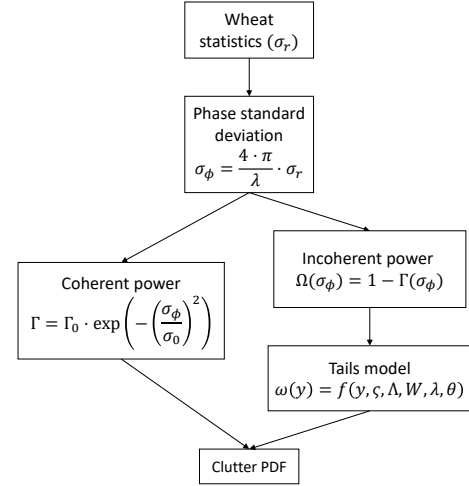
Wheat statistics ($\sigma_r$)

Phase standard deviation
$\sigma_\phi = \frac{4 \cdot \pi}{\lambda} \cdot \sigma_r$

Coherent power
$\Gamma = \Gamma_0 \cdot \exp\left(-\left(\frac{\sigma_\phi}{\sigma_0}\right)^2\right)$

Incoherent power
$\Omega(\sigma_\phi) = 1 - \Gamma(\sigma_\phi)$

Tails model
$\omega(y) = f(y, \varsigma, \Lambda, W, \lambda, \theta)$

Clutter PDF